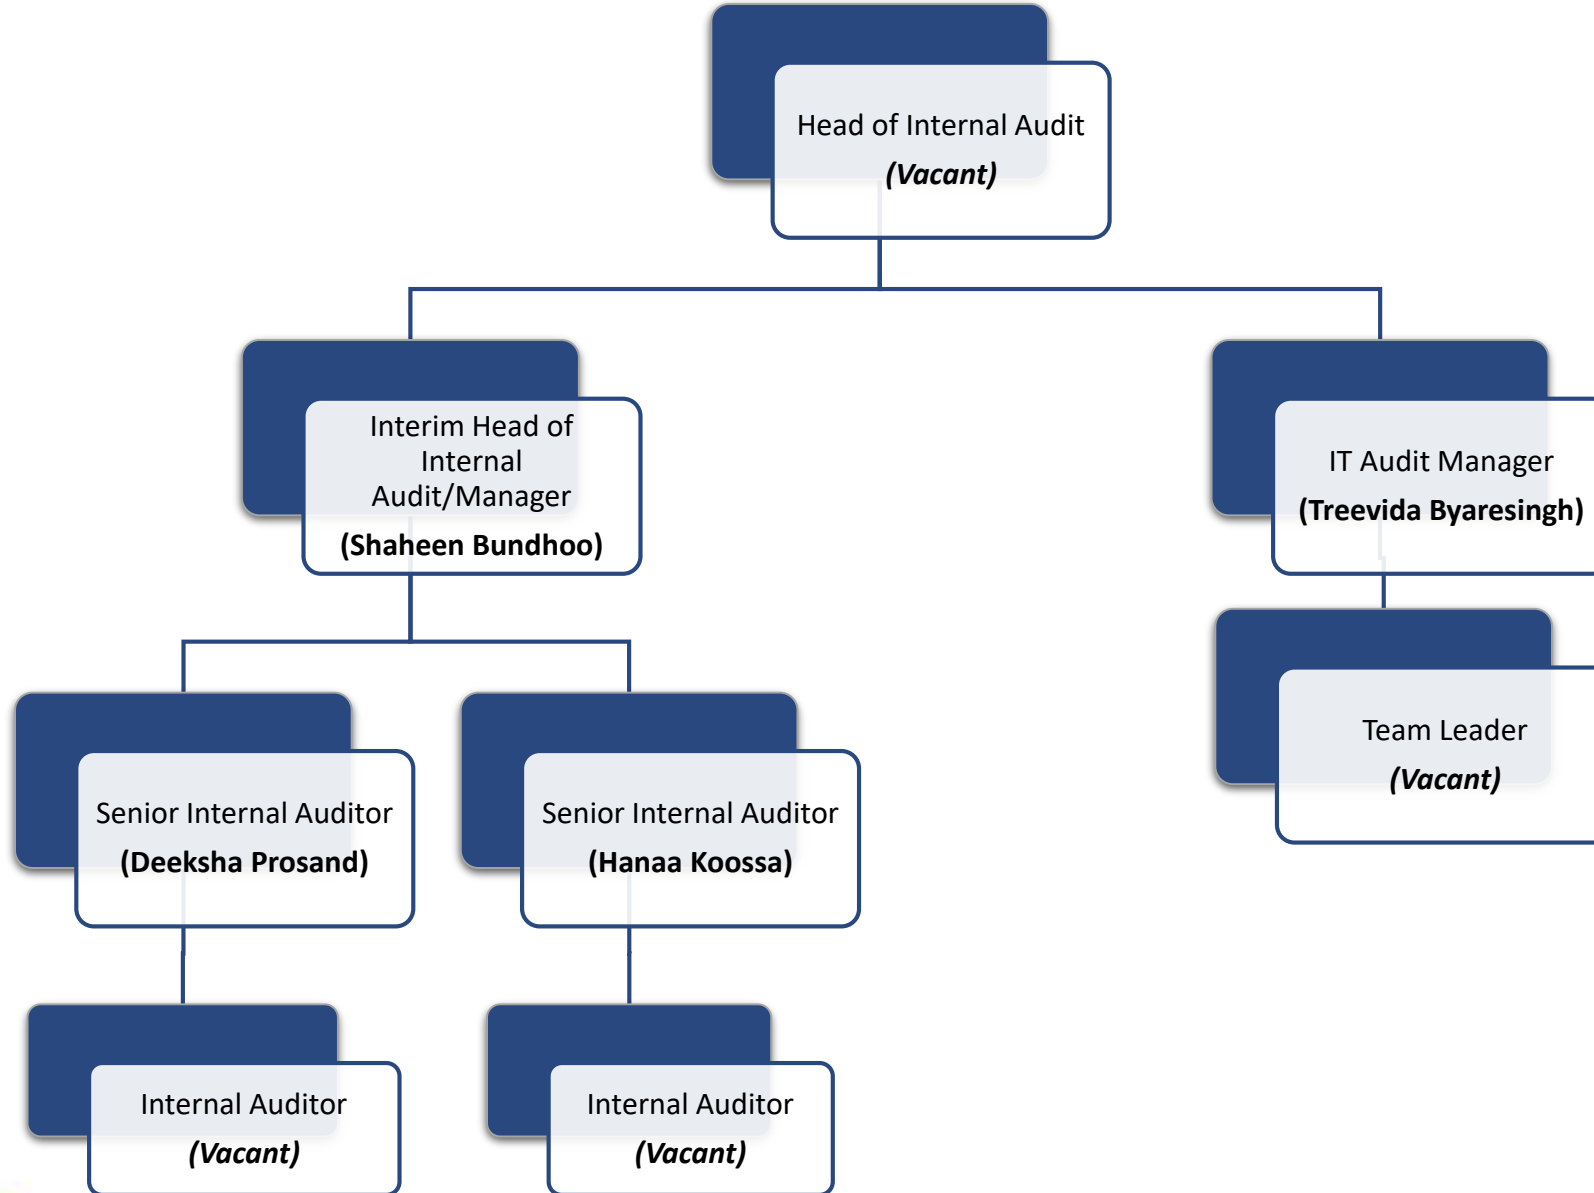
Head of Internal Audit
(Vacant)

Interim Head of Internal Audit/Manager
(Shaheen Bundhoo)

IT Audit Manager
(Treevida Byaresingh)

Team Leader
(Vacant)

Senior Internal Auditor
(Deeksha Prosand)

Senior Internal Auditor
(Hanaa Koossa)

Internal Auditor
(Vacant)

Internal Auditor
(Vacant)